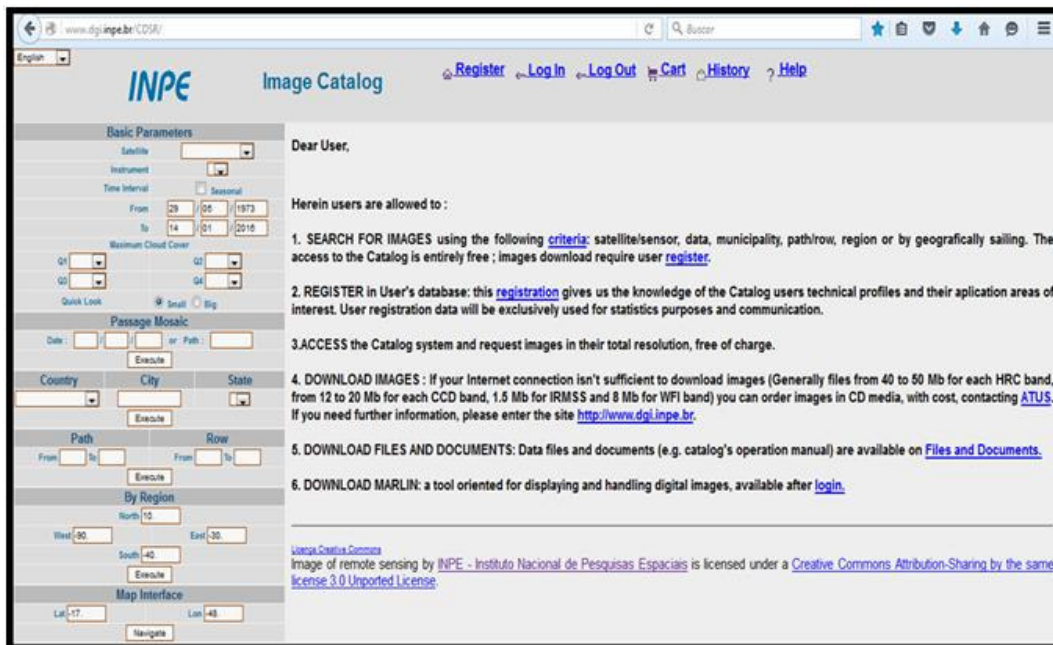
www.dgi.inpe.br/CDSR/

Buscar

English

INPE

Image Catalog

Register Log In Log Out Cart History Help

Basic Parameters

Satellite

Instrument

Time Interval Seasonal

From 29 / 05 / 1973

To 14 / 01 / 2016

Maximum Cloud Cover

Q1 Q2

Q3 Q4

Quick Look Small Big

Passage Mosaic

Date: / / or Path:

Execute

Country City State

Execute

Path Row

From To From To

Execute

By Region

North 10.

West -90. East -30.

South -40.

Execute

Map Interface

Lat -17. Lon -48.

Navigate

Dear User,

Herein users are allowed to :

1. SEARCH FOR IMAGES using the following criteria: satellite/sensor, data, municipality, path/row, region or by geografically sailing. The access to the Catalog is entirely free ; images download require user register.

2. REGISTER in User's database: this registration gives us the knowledge of the Catalog users technical profiles and their aplication areas of interest. User registration data will be exclusively used for statistics purposes and communication.

3.ACCESS the Catalog system and request images in their total resolution, free of charge.

4. DOWNLOAD IMAGES : If your Internet connection isn't sufficient to download images (Generally files from 40 to 50 Mb for each HRC band, from 12 to 20 Mb for each CCD band, 1.5 Mb for IRMSS and 8 Mb for WFI band) you can order images in CD media, with cost, contacting ATUS. If you need further information, please enter the site http://www.dgi.inpe.br.

5. DOWNLOAD FILES AND DOCUMENTS: Data files and documents (e.g. catalog's operation manual) are available on Files and Documents.

6. DOWNLOAD MARLIN: a tool oriented for displaying and handling digital images, available after login.

Licença Creative Commons

Image of remote sensing by INPE - Instituto Nacional de Pesquisas Espaciais is licensed under a Creative Commons Attribution-Sharing by the same license 3.0 Unported License.